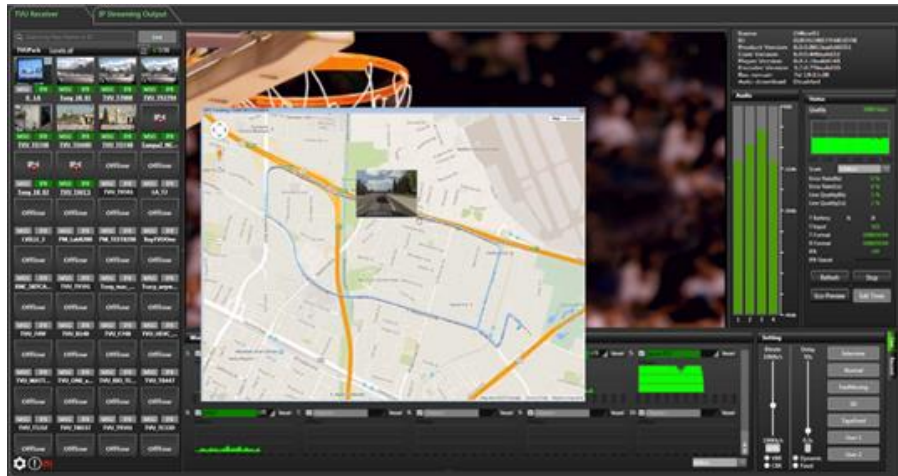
TVU Receiver

IP Streaming Output

TVUPack

E_14

Tony_18_02

TVU_TJ006

TVU_TS294

TVU_TS198

TVU_TS000

TVU_TS006

Offline

Offline

Offline

Tony_18_02

TVU_TS001

TVU_TP001

Offline

Offline

Offline

Offline

Offline

Offline

Offline

Offline

Offline

Offline

Offline

Offline

Offline

Offline

Offline

Offline

Offline

Offline

Offline

Offline

Offline

Offline

Offline

Offline

Offline

Offline

Offline

Offline

Offline

Audio

Status

Quality

Refresh

Stop

Setting

Interview

Normal

Fast Moving

Dynamic

Fixed